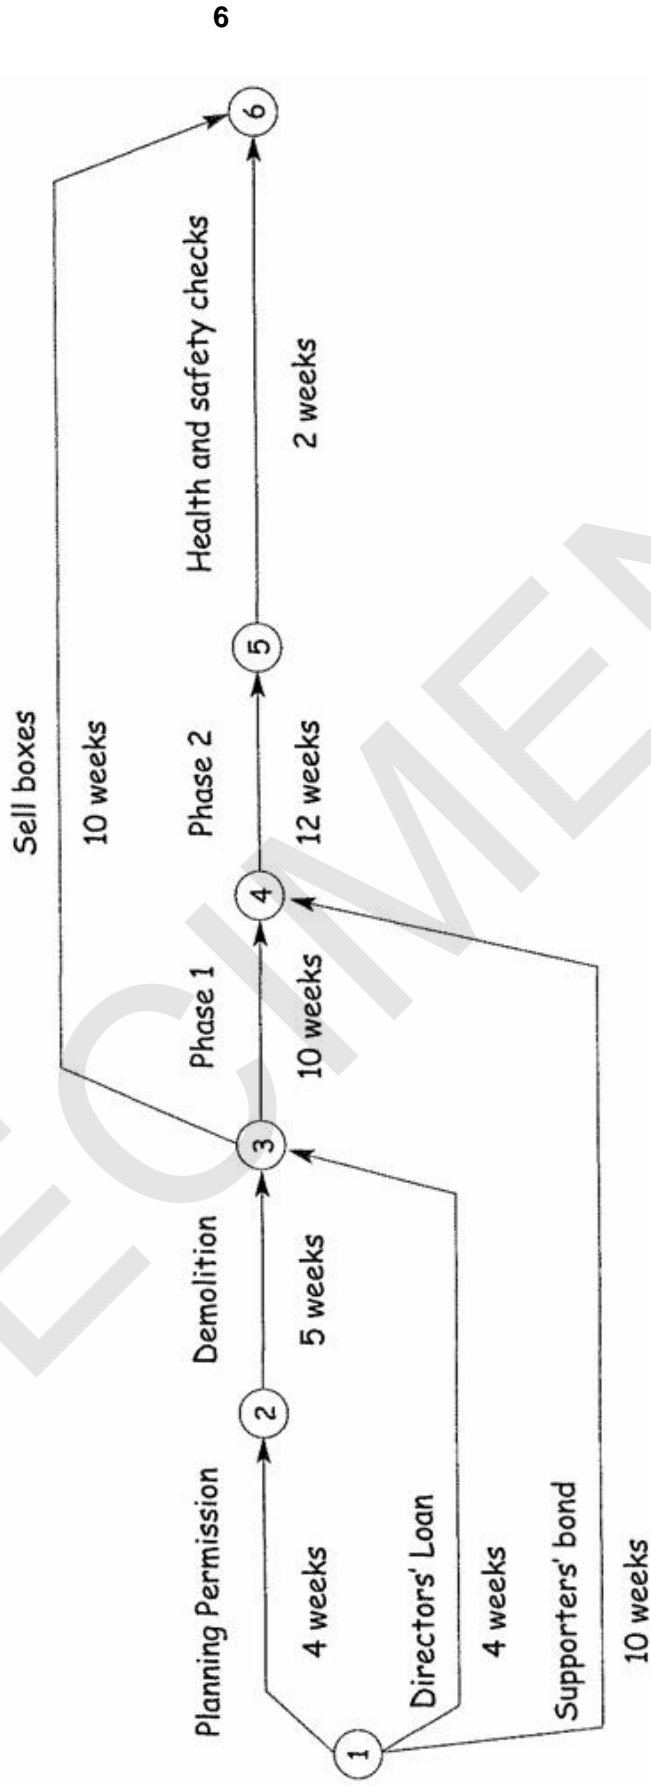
6

1

Planning Permission

4 weeks

2

Demolition

5 weeks

Directors' Loan

4 weeks

3

Phase 1

10 weeks

Supporters' bond

10 weeks

4

Phase 2

12 weeks

5

Health and safety checks

2 weeks

Sell boxes

10 weeks

6

SPECIMEN